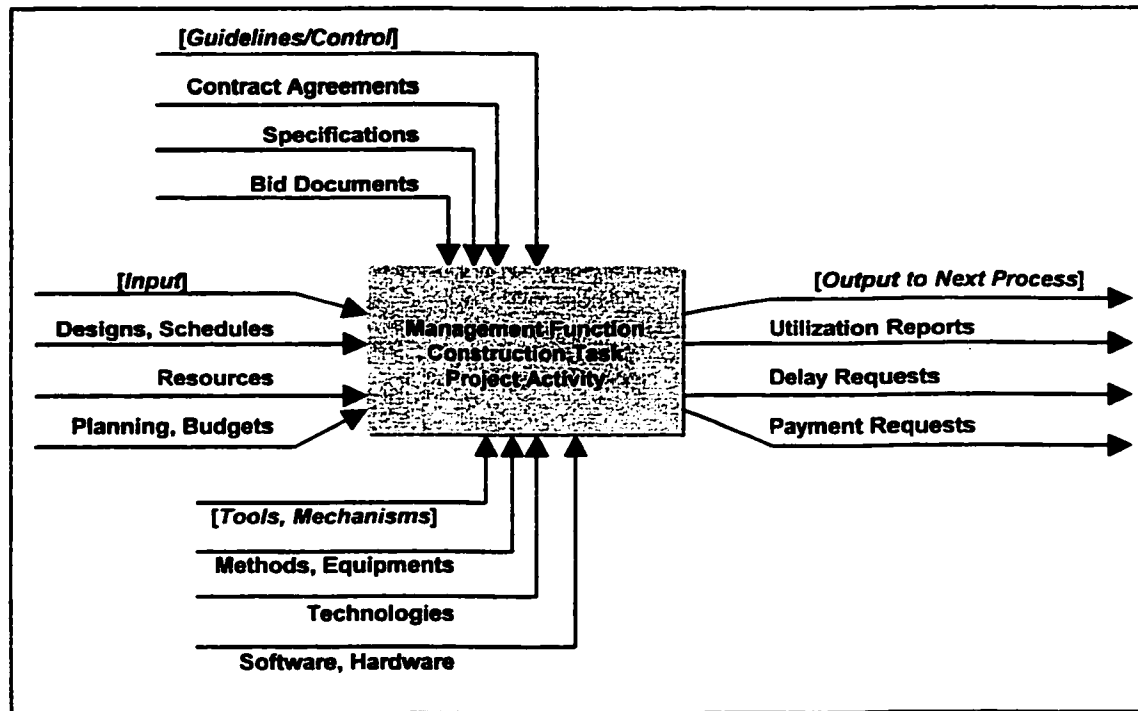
[Guidelines/Control]

Contract Agreements

Specifications

Bid Documents

[Input]

Designs, Schedules

Resources

Planning, Budgets

Management Function
Construction Task
Project Activity

[Output to Next Process]

Utilization Reports

Delay Requests

Payment Requests

[Tools, Mechanisms]

Methods, Equipments

Technologies

Software, Hardware